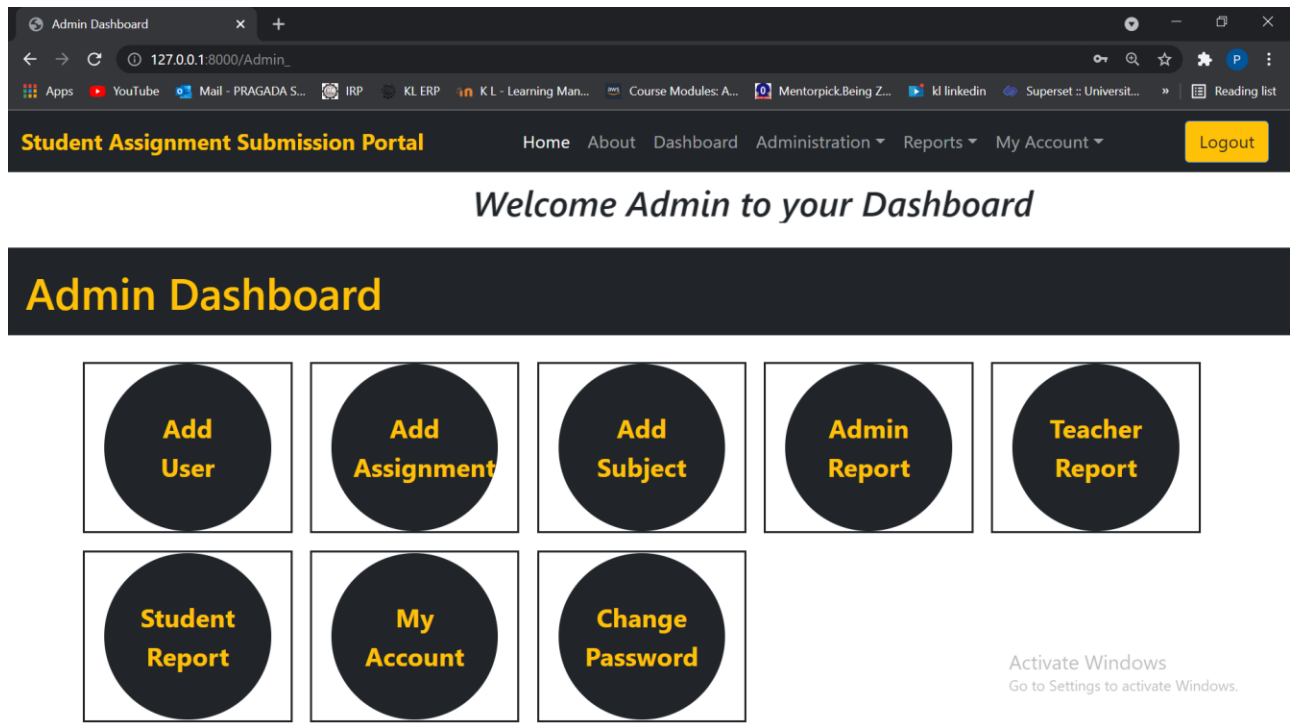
Admin Dashboard ×

127.0.0.1:8000/Admin_

Apps YouTube Mail - PRAGADA S... IRP KL ERP K L - Learning Man... Course Modules: A... Mentorpick.Being Z... kl linkedin Superset :: Universit... » Reading list

Student Assignment Submission Portal

Home About Dashboard Administration Reports My Account

Logout

Welcome Admin to your Dashboard

Admin Dashboard

Add User

Add Assignment

Add Subject

Admin Report

Teacher Report

Student Report

My Account

Change Password

Activate Windows
Go to Settings to activate Windows.